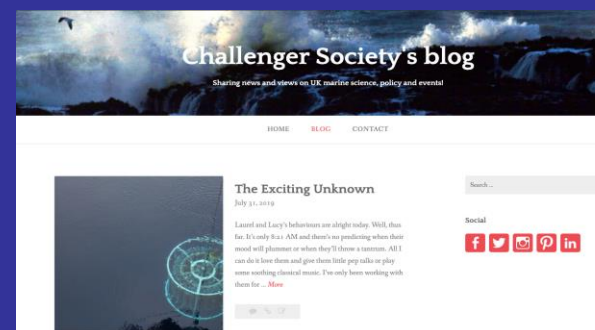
Challenger Society's blog

Sharing news and views on UK marine science, policy and events!

HOME BLOG CONTACT

The Exciting Unknown

July 31, 2019

Laurel and Lucy's behaviours are alright today. Well, thus far. It's only 8:21 AM and there's no predicting when their mood will plummet or when they'll throw a tantrum. All I can do is love them and give them little pep talks or play some soothing classical music. I've only been working with them for ... More

Search ...

Social